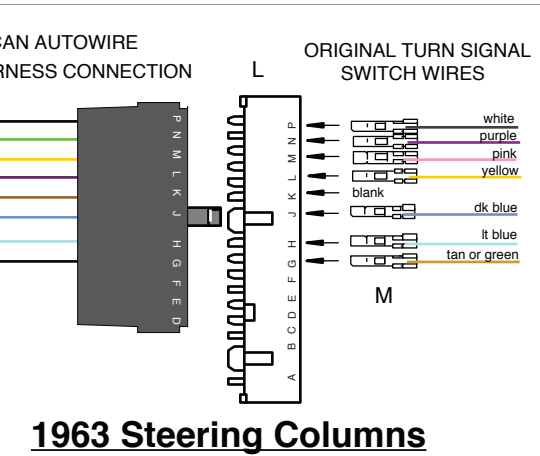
AN AUTOWIRE
RNESS CONNECTION

L

ORIGINAL TURN SIGNAL
SWITCH WIRES

P
N
M
L
K
J
H
G
F
E
D

P
N
M
L
K
J
H
G
F
E
D
C
B
A

white
purple
pink
yellow
blank
dk blue
lt blue
tan or green

M

1963 Steering Columns